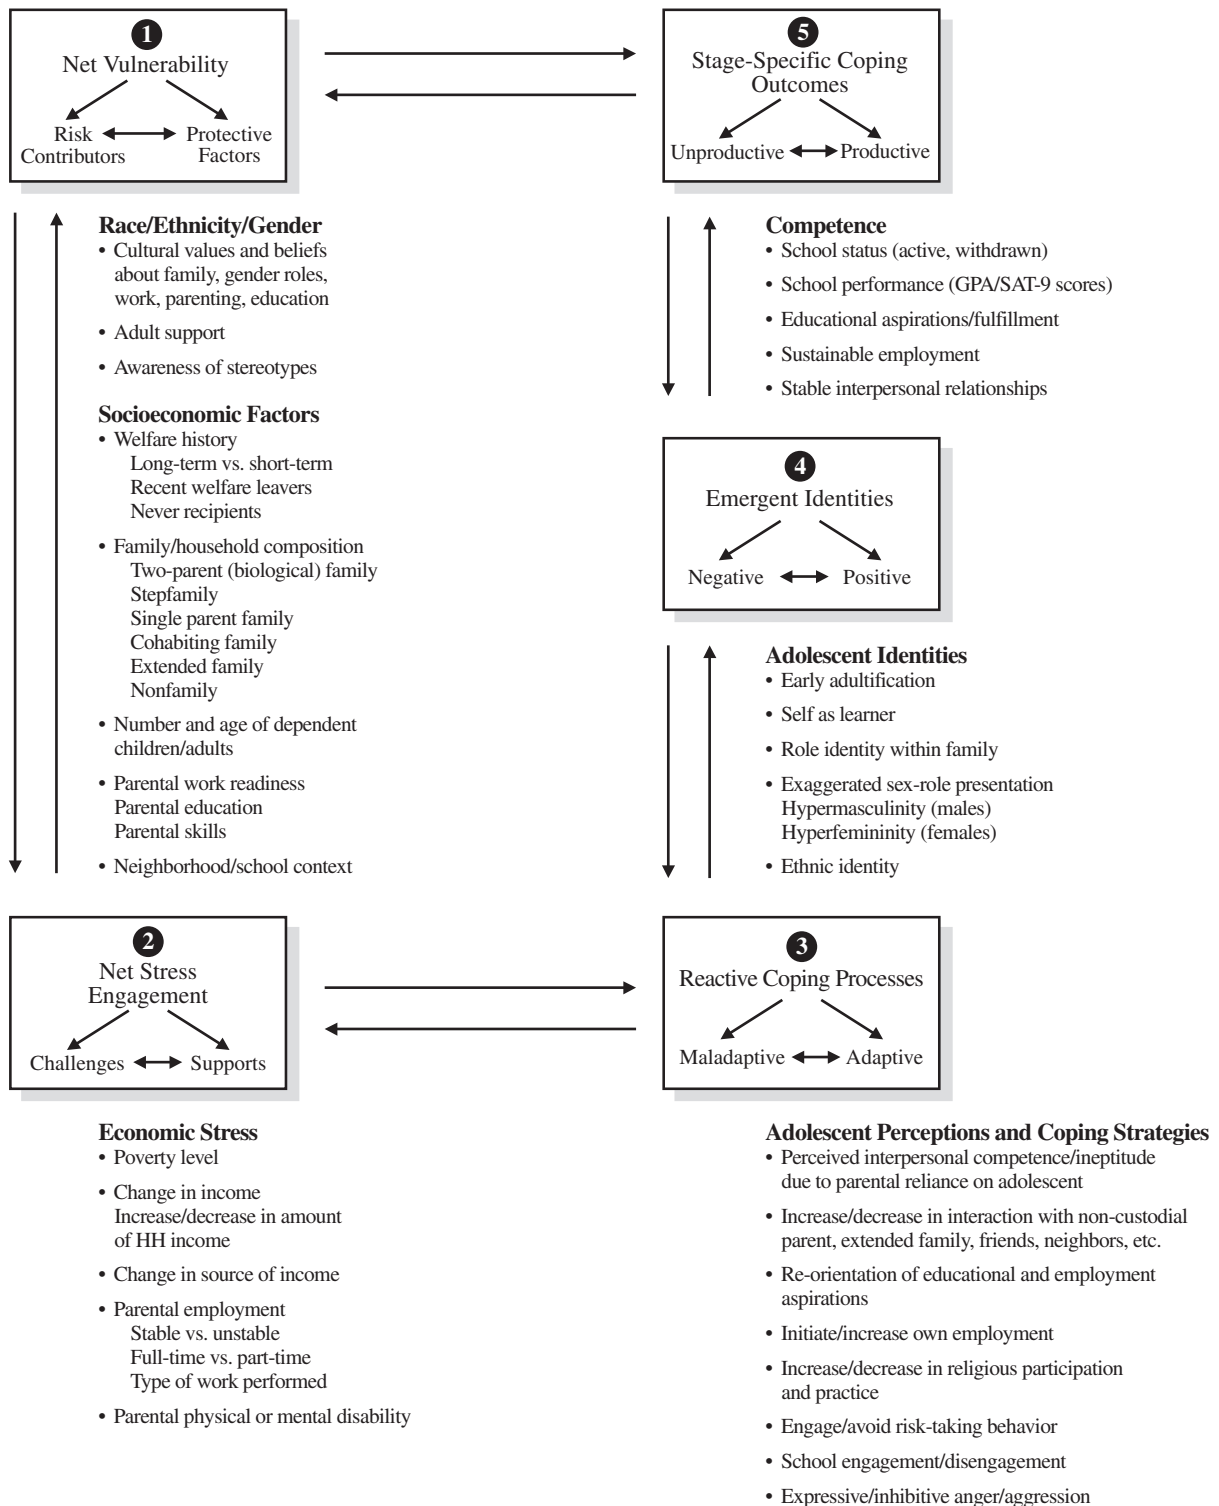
1
Net Vulnerability

Risk Contributors ⟷ Protective Factors

5
Stage-Specific Coping Outcomes

Unproductive ⟷ Productive

Race/Ethnicity/Gender
• Cultural values and beliefs about family, gender roles, work, parenting, education
• Adult support
• Awareness of stereotypes

Socioeconomic Factors
• Welfare history
Long-term vs. short-term
Recent welfare leavers
Never recipients
• Family/household composition
Two-parent (biological) family
Stepfamily
Single parent family
Cohabiting family
Extended family
Nonfamily
• Number and age of dependent children/adults
• Parental work readiness
Parental education
Parental skills
• Neighborhood/school context

Competence
• School status (active, withdrawn)
• School performance (GPA/SAT-9 scores)
• Educational aspirations/fulfillment
• Sustainable employment
• Stable interpersonal relationships

4
Emergent Identities

Negative ⟷ Positive

Adolescent Identities
• Early adultification
• Self as learner
• Role identity within family
• Exaggerated sex-role presentation
Hypermasculinity (males)
Hyperfemininity (females)
• Ethnic identity

2
Net Stress Engagement

Challenges ⟷ Supports

3
Reactive Coping Processes

Maladaptive ⟷ Adaptive

Economic Stress
• Poverty level
• Change in income
Increase/decrease in amount of HH income
• Change in source of income
• Parental employment
Stable vs. unstable
Full-time vs. part-time
Type of work performed
• Parental physical or mental disability

Adolescent Perceptions and Coping Strategies
• Perceived interpersonal competence/ineptitude due to parental reliance on adolescent
• Increase/decrease in interaction with non-custodial parent, extended family, friends, neighbors, etc.
• Re-orientation of educational and employment aspirations
• Initiate/increase own employment
• Increase/decrease in religious participation and practice
• Engage/avoid risk-taking behavior
• School engagement/disengagement
• Expressive/inhibitive anger/aggression